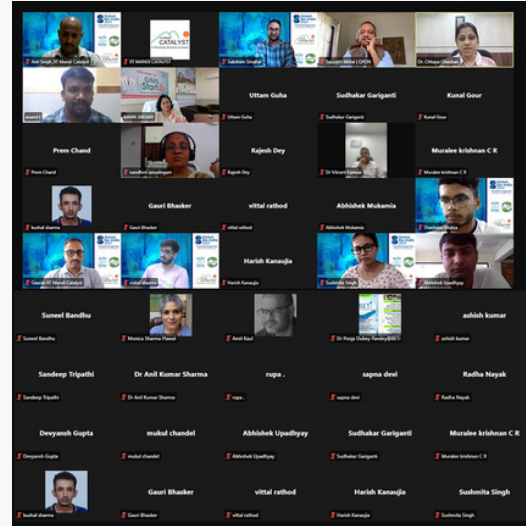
Avid Singh, IIT Mandi Catalyst
CATALYST
IIT MANDI CATALYST
Saksham Singhal
Saurabh Mittal | CHON
Dr. Chhaya Chauhan

anand t
KIRAN VARIAR
Uttam Guha
Uttam Guha
Sudhakar Gariganti
Sudhakar Gariganti
Kunal Gour
Kunal Gour

Prem Chand
Prem Chand
nandhini ganapingani
Rajesh Dey
Rajesh Dey
Dr Vikrant Kanwar
Muralee krishnan C R
Muralee krishnan C R

kushal sharma
Gauri Bhasker
Gauri Bhasker
vittal rathod
vittal rathod
Abhishek Mukamia
Abhishek Mukamia
Shashwat Bhatia

Gaurav IIT Mandi Catalyst
vishal sharma
Harish Kanaujia
Harish Kanaujia
Sushmita Singh
Abhishek Upadhyay

Suneel Bandhu
Suneel Bandhu
Monica Sharma Plawat
Amit Kaul
Dr Pooja Dubey Pandey
ashish kumar
ashish kumar

Sandeep Tripathi
Sandeep Tripathi
Dr Anil Kumar Sharma
Dr Anil Kumar Sharma
rupa .
rupa .
sapna devi
sapna devi
Radha Nayak
Radha Nayak

Devyansh Gupta
Devyansh Gupta
mukul chandel
mukul chandel
Abhishek Upadhyay
Abhishek Upadhyay
Sudhakar Gariganti
Sudhakar Gariganti
Muralee krishnan C R
Muralee krishnan C R

kushal sharma
Gauri Bhasker
Gauri Bhasker
vittal rathod
vittal rathod
Harish Kanaujia
Harish Kanaujia
Sushmita Singh
Sushmita Singh